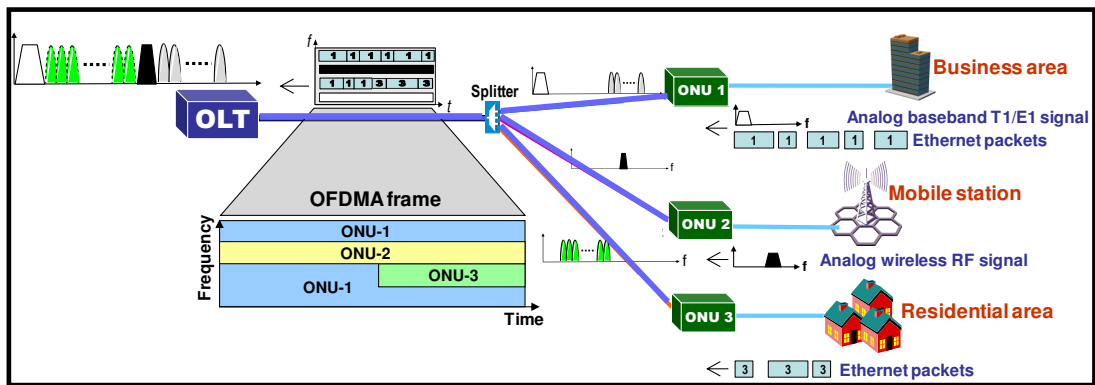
f

1 1 1 1 1 1

1 1 1 3 3 3

t

OLT

Splitter

OFDMA frame

Frequency

ONU-1

ONU-2

ONU-3

ONU-1

Time

ONU 1

Business area

f

Analog baseband T1/E1 signal

1 1 1 1 1 Ethernet packets

f

ONU 2

Mobile station

f

f

Analog wireless RF signal

ONU 3

Residential area

3 3 3 Ethernet packets